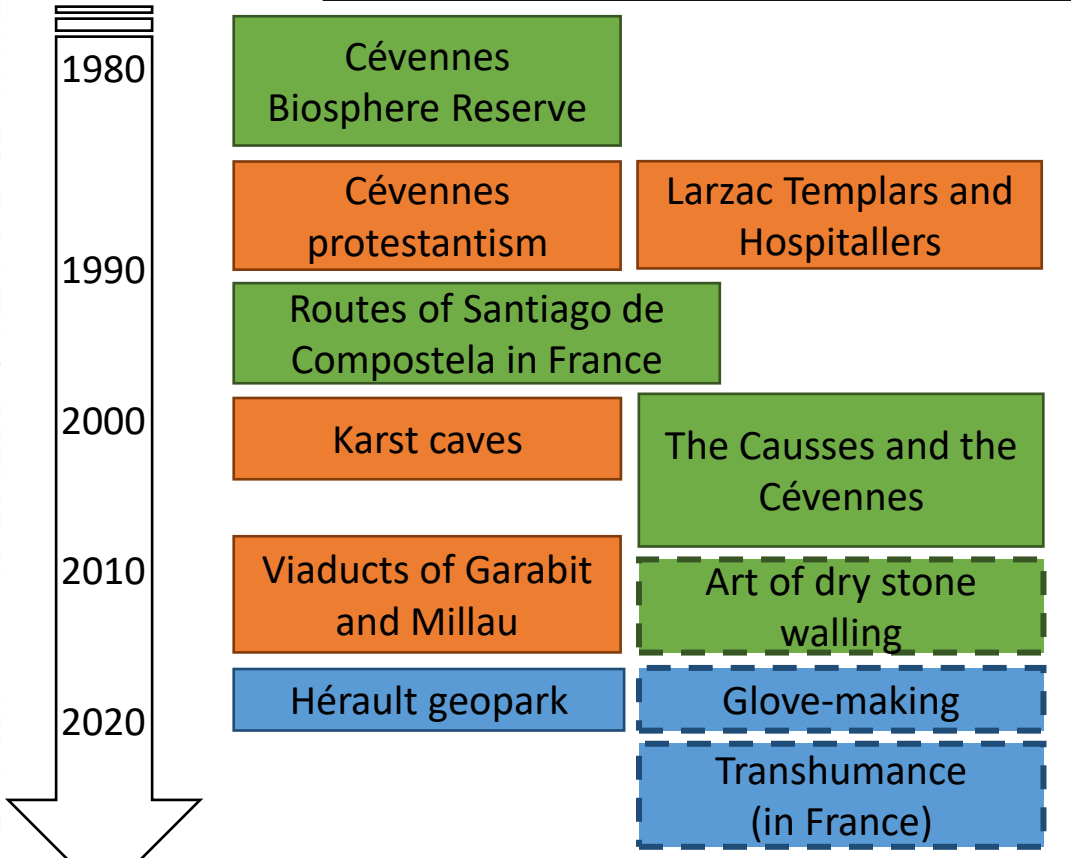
1980

1990

2000

2010

2020

Cévennes Biosphere Reserve

Cévennes protestantism

Larzac Templars and Hospitallers

Routes of Santiago de Compostela in France

Karst caves

The Causses and the Cévennes

Viaducts of Garabit and Millau

Art of dry stone walling

Hérault geopark

Glove-making

Transhumance (in France)